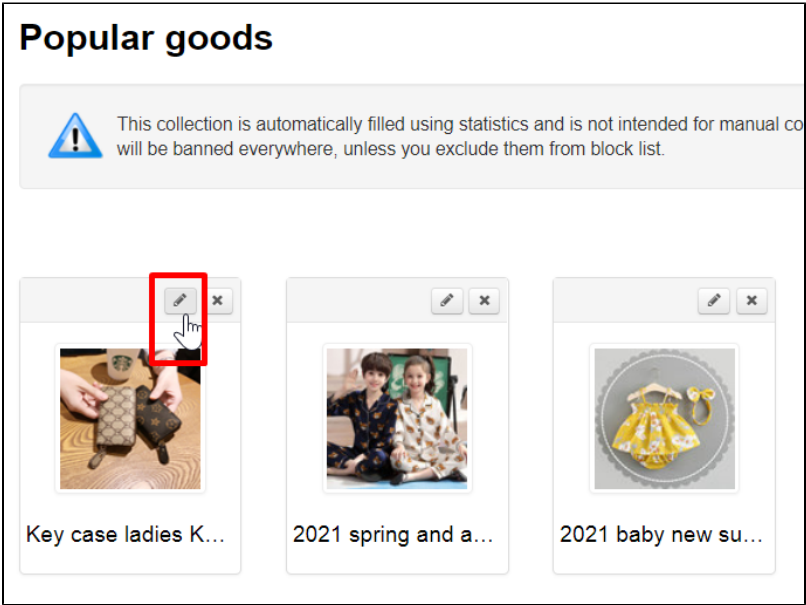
Popular goods

This collection is automatically filled using statistics and is not intended for manual co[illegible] will be banned everywhere, unless you exclude them from block list.

Key case ladies K…

2021 spring and a…

2021 baby new su…